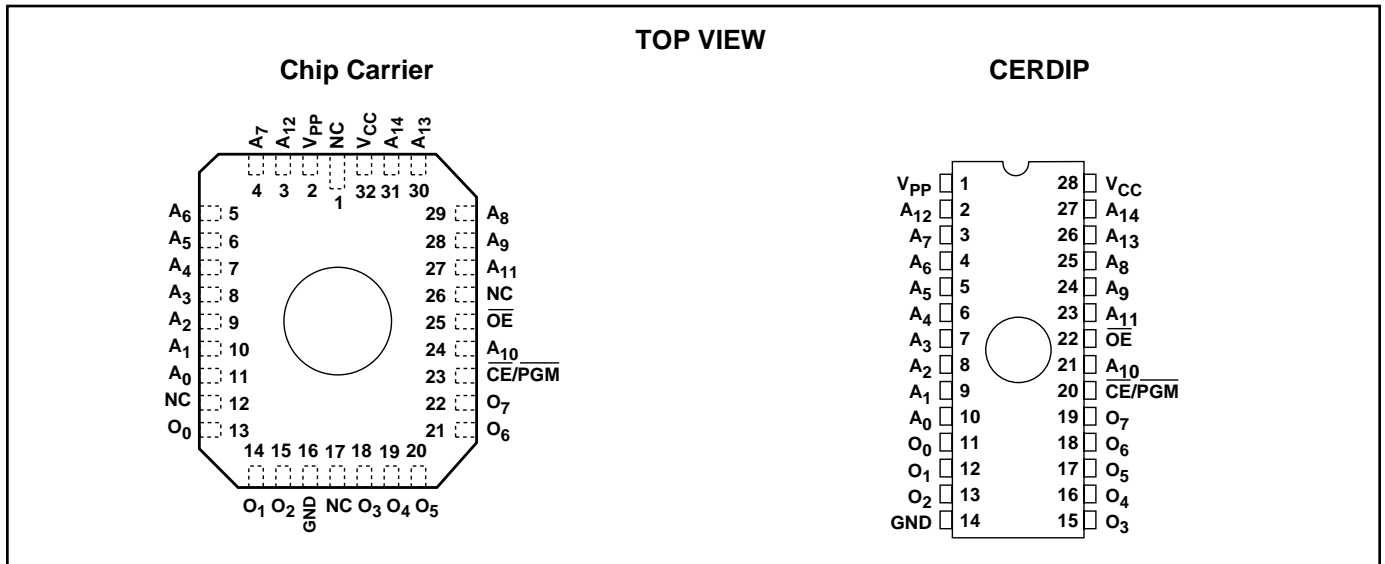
TOP VIEW

Chip Carrier

$A_7$ $A_{12}$ $V_{PP}$ NC $V_{CC}$ $A_{14}$ $A_{13}$

4 3 2 1 32 31 30

$A_6$ 5
$A_5$ 6
$A_4$ 7
$A_3$ 8
$A_2$ 9
$A_1$ 10
$A_0$ 11
NC 12
$O_0$ 13

29 $A_8$
28 $A_9$
27 $A_{11}$
26 NC
25 $\overline{OE}$
24 $A_{10}$
23 $\overline{CE/PGM}$
22 $O_7$
21 $O_6$

14 15 16 17 18 19 20

$O_1$ $O_2$ GND NC $O_3$ $O_4$ $O_5$

CERDIP

| | | | |
|---|---|---|---|
| $V_{PP}$ | 1 | 28 | $V_{CC}$ |
| $A_{12}$ | 2 | 27 | $A_{14}$ |
| $A_7$ | 3 | 26 | $A_{13}$ |
| $A_6$ | 4 | 25 | $A_8$ |
| $A_5$ | 5 | 24 | $A_9$ |
| $A_4$ | 6 | 23 | $A_{11}$ |
| $A_3$ | 7 | 22 | $\overline{OE}$ |
| $A_2$ | 8 | 21 | $A_{10}$ |
| $A_1$ | 9 | 20 | $\overline{CE/PGM}$ |
| $A_0$ | 10 | 19 | $O_7$ |
| $O_0$ | 11 | 18 | $O_6$ |
| $O_1$ | 12 | 17 | $O_5$ |
| $O_2$ | 13 | 16 | $O_4$ |
| GND | 14 | 15 | $O_3$ |